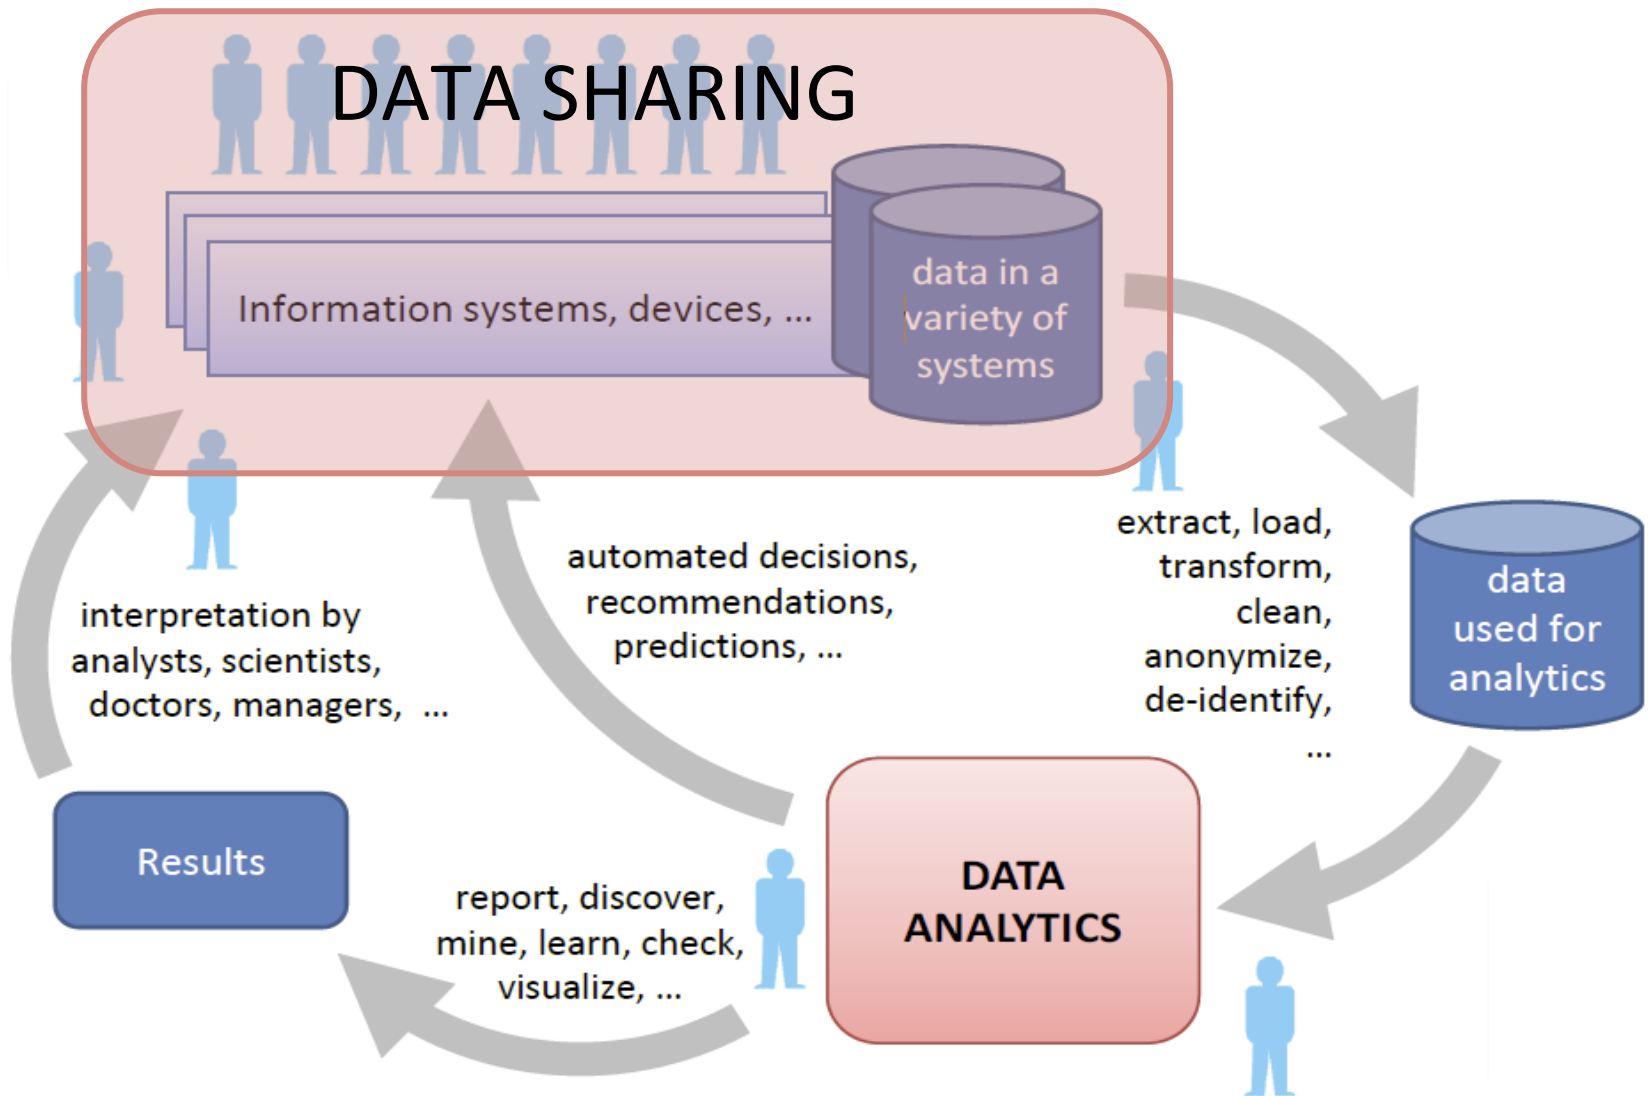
DATA SHARING

Information systems, devices, ...

data in a variety of systems

extract, load, transform, clean, anonymize, de-identify, ...

data used for analytics

automated decisions, recommendations, predictions, ...

interpretation by analysts, scientists, doctors, managers, ...

Results

report, discover, mine, learn, check, visualize, ...

DATA ANALYTICS